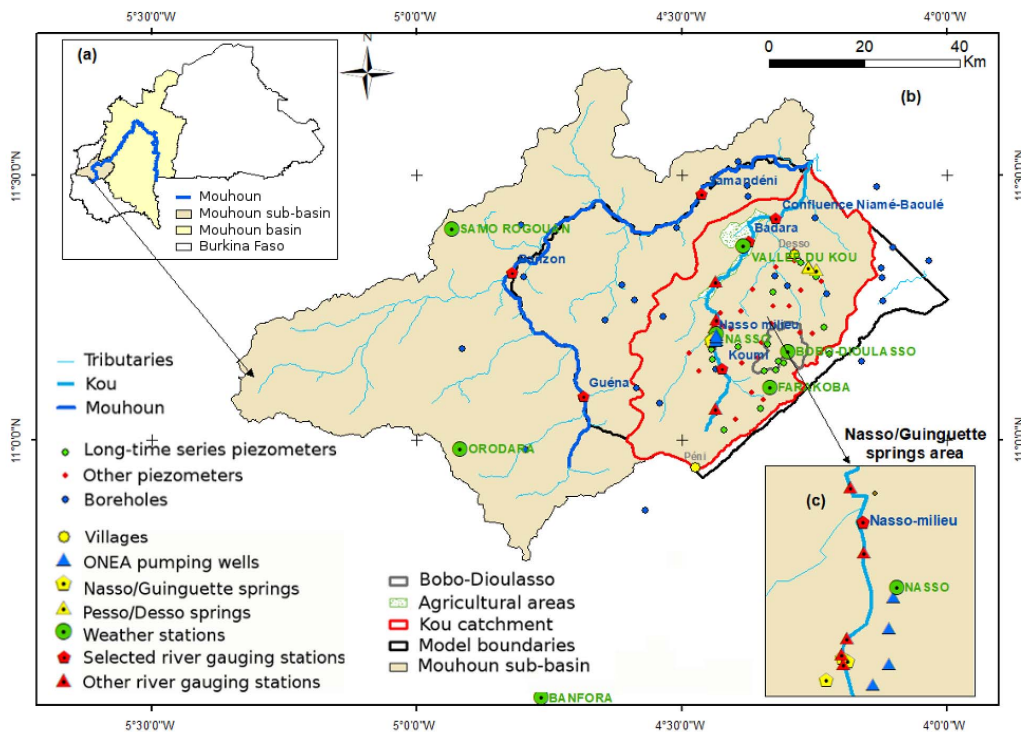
5°30'0"W
5°0'0"W
4°30'0"W
4°0'0"W

0 20 40
Km

(a)

Mouhoun
Mouhoun sub-basin
Mouhoun basin
Burkina Faso

(b)

11°30'0"N
11°0'0"N

Samandéni
Confluence Niamé-Baoulé
SAMO ROGOUAN
Badara
Desso
VALLEE DU KOU
Banzon
Nasso milieu
NASSO
BOBO-DIOULASSO
Koumi
FARAKOBA
Guéna
OROUDARA
Péni

Tributaries
Kou
Mouhoun

Long-time series piezometers
Other piezometers
Boreholes

Villages
ONEA pumping wells
Nasso/Guinguette springs
Pesso/Desso springs
Weather stations
Selected river gauging stations
Other river gauging stations

Bobo-Dioulasso
Agricultural areas
Kou catchment
Model boundaries
Mouhoun sub-basin

BANFORA

Nasso/Guinguette springs area

(c)

Nasso-milieu
NASSO

5°30'0"W
5°0'0"W
4°30'0"W
4°0'0"W